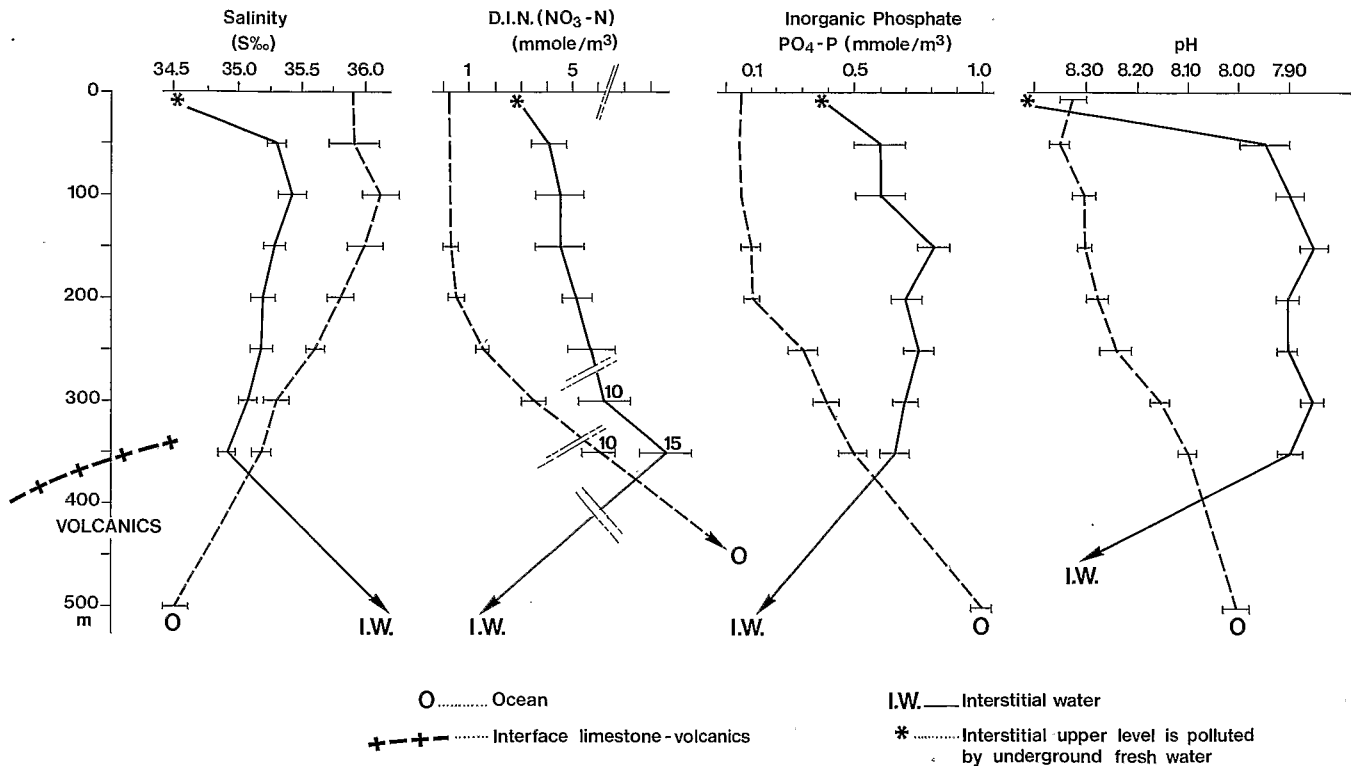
Salinity
(S‰)
34.5 35.0 35.5 36.0

D.I.N. ($NO_3$-N)
(mmole/$m^3$)
1 5

Inorganic Phosphate
$PO_4$-P (mmole/$m^3$)
0.1 0.5 1.0

pH
8.30 8.20 8.10 8.00 7.90

0
100
200
300
400
500
m

VOLCANICS

10
10
15

O I.W.
I.W. O
I.W. O
I.W. O

O.......... Ocean
I.W. —— Interstitial water
.......... Interface limestone - volcanics
* .......... Interstitial upper level is polluted by underground fresh water